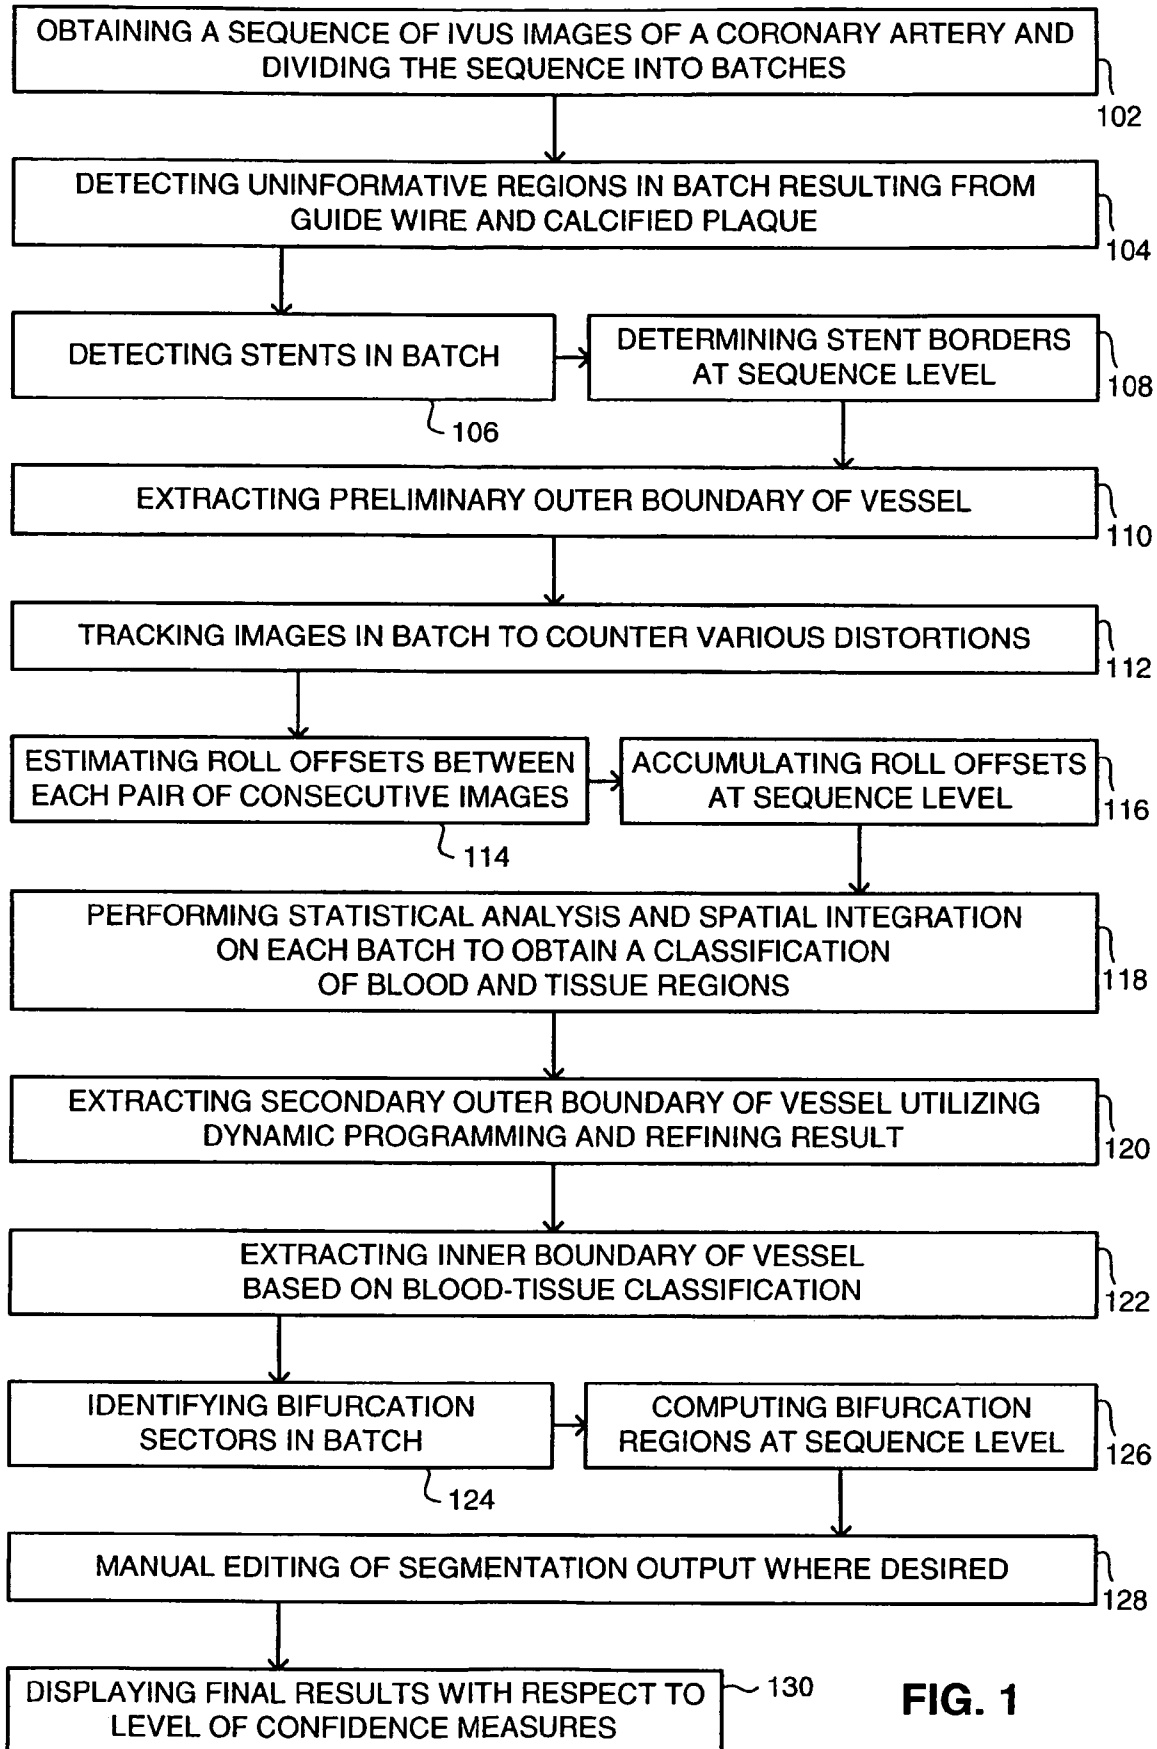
OBTAINING A SEQUENCE OF IVUS IMAGES OF A CORONARY ARTERY AND DIVIDING THE SEQUENCE INTO BATCHES

102

DETECTING UNINFORMATIVE REGIONS IN BATCH RESULTING FROM GUIDE WIRE AND CALCIFIED PLAQUE

104

DETECTING STENTS IN BATCH

106

DETERMINING STENT BORDERS AT SEQUENCE LEVEL

108

EXTRACTING PRELIMINARY OUTER BOUNDARY OF VESSEL

110

TRACKING IMAGES IN BATCH TO COUNTER VARIOUS DISTORTIONS

112

ESTIMATING ROLL OFFSETS BETWEEN EACH PAIR OF CONSECUTIVE IMAGES

114

ACCUMULATING ROLL OFFSETS AT SEQUENCE LEVEL

116

PERFORMING STATISTICAL ANALYSIS AND SPATIAL INTEGRATION ON EACH BATCH TO OBTAIN A CLASSIFICATION OF BLOOD AND TISSUE REGIONS

118

EXTRACTING SECONDARY OUTER BOUNDARY OF VESSEL UTILIZING DYNAMIC PROGRAMMING AND REFINING RESULT

120

EXTRACTING INNER BOUNDARY OF VESSEL BASED ON BLOOD-TISSUE CLASSIFICATION

122

IDENTIFYING BIFURCATION SECTORS IN BATCH

124

COMPUTING BIFURCATION REGIONS AT SEQUENCE LEVEL

126

MANUAL EDITING OF SEGMENTATION OUTPUT WHERE DESIRED

128

DISPLAYING FINAL RESULTS WITH RESPECT TO LEVEL OF CONFIDENCE MEASURES

130

FIG. 1